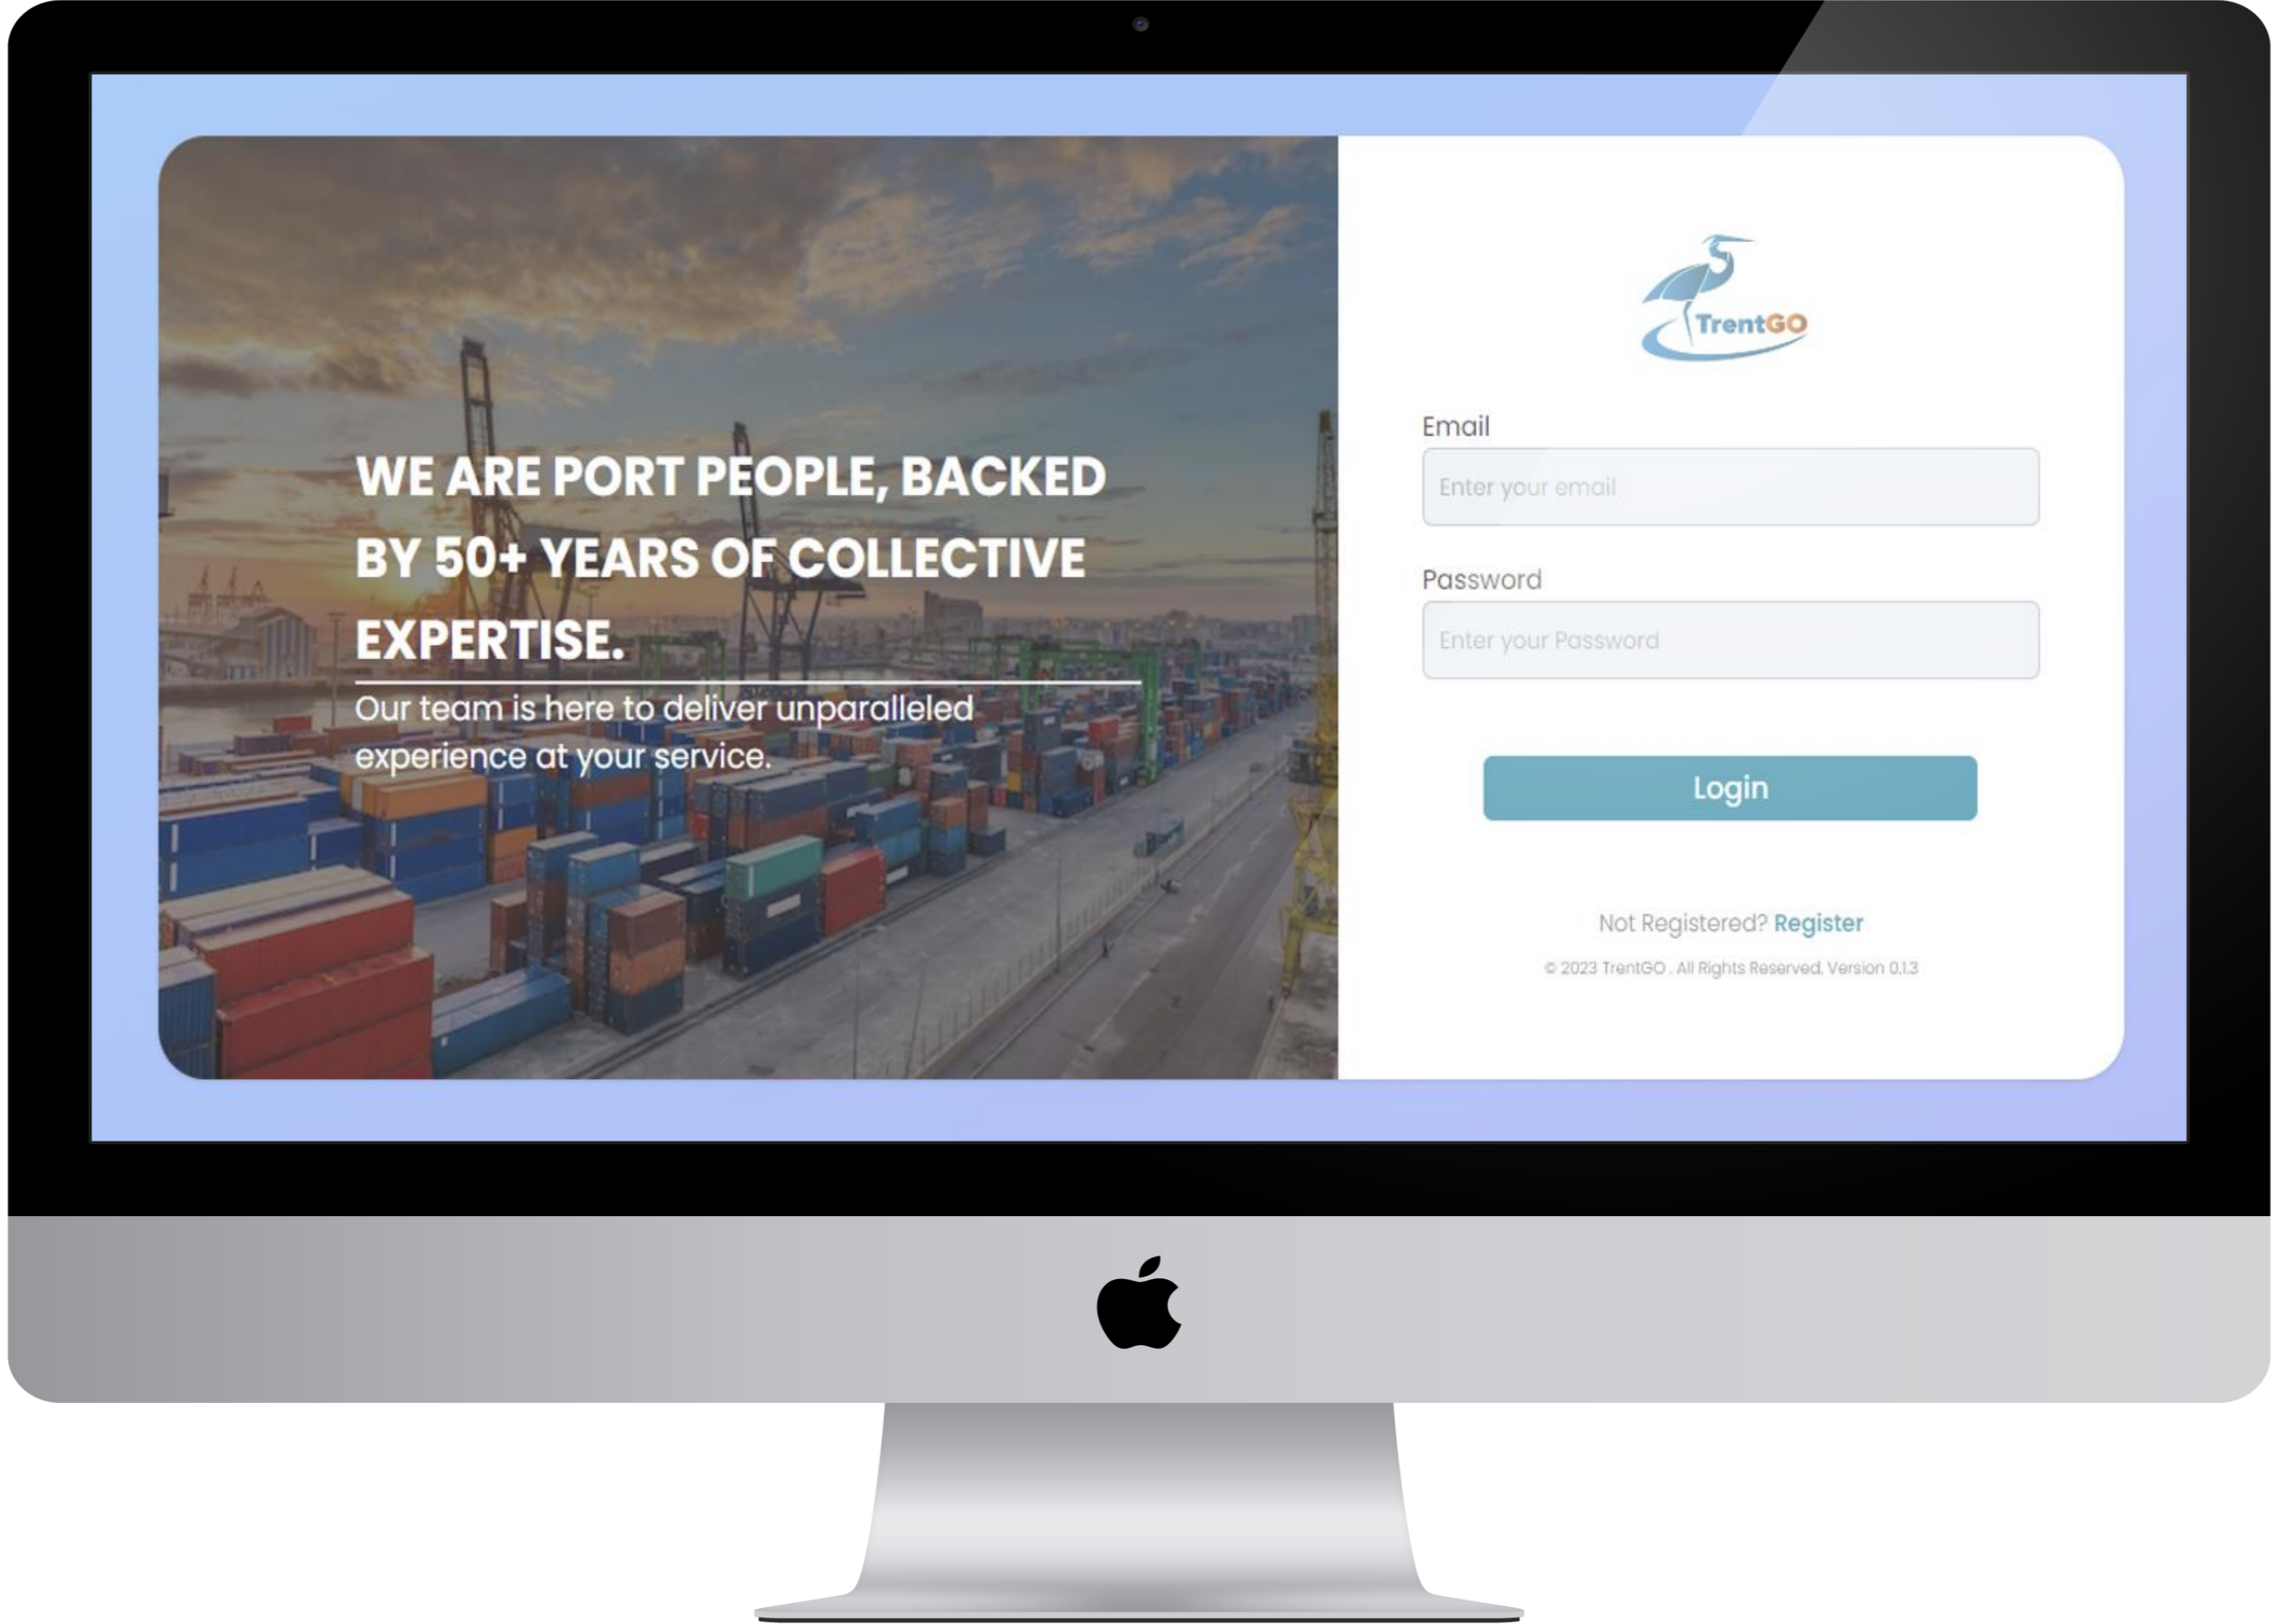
WE ARE PORT PEOPLE, BACKED BY 50+ YEARS OF COLLECTIVE EXPERTISE.

Our team is here to deliver unparalleled experience at your service.

TrentGO

Email

Enter your email

Password

Enter your Password

Login

Not Registered? Register

© 2023 TrentGO . All Rights Reserved. Version 0.1.3